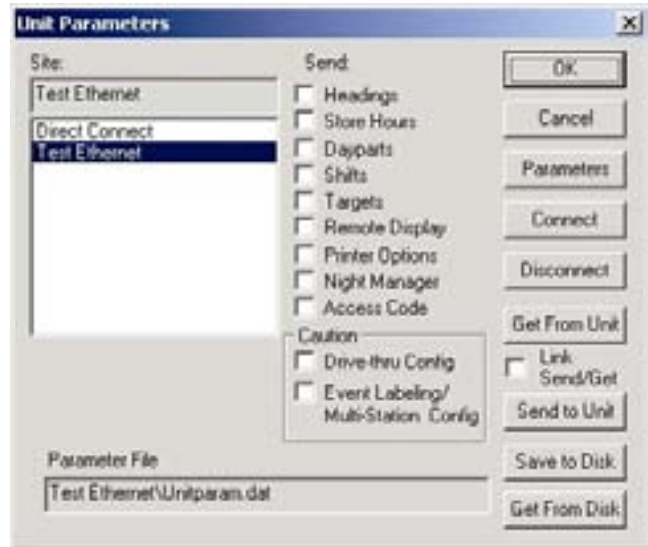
Unit Parameters

Site:
Test Ethernet
Direct Connect
Test Ethernet

Send:
Headings
Store Hours
Dayparts
Shifts
Targets
Remote Display
Printer Options
Night Manager
Access Code

Caution
Drive-thru Config
Event Labeling/ Multi-Station Config

OK
Cancel
Parameters
Connect
Disconnect
Get From Unit
Link Send/Get
Send to Unit
Save to Disk
Get From Disk

Parameter File
Test Ethernet\Unitparam.dat